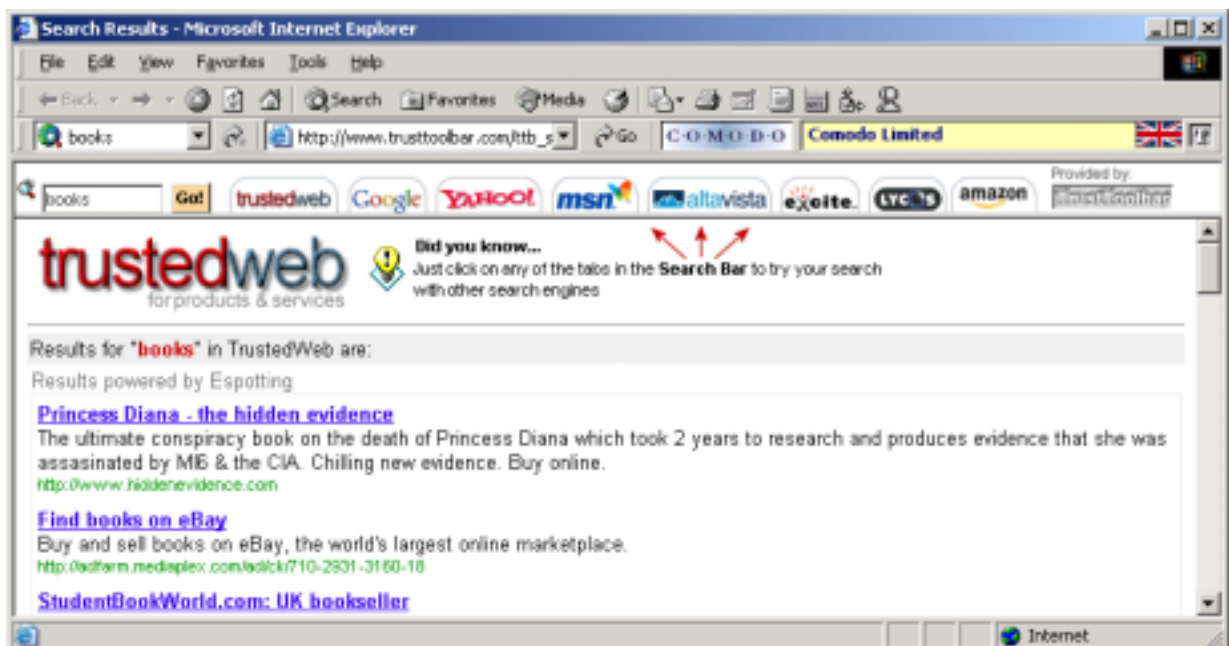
Search Results - Microsoft Internet Explorer

File Edit View Favorites Tools Help

Back Search Favorites Media

books http://www.trusttoolbar.com/ttb_s Go COMODO Comodo Limited

books Go! trustedweb Google YAHOO! msn altavista excite LYCOS amazon Provided by: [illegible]

trustedweb for products & services

Did you know...
Just click on any of the tabs in the Search Bar to try your search with other search engines

Results for "books" in TrustedWeb are:

Results powered by Espotting

Princess Diana - the hidden evidence
The ultimate conspiracy book on the death of Princess Diana which took 2 years to research and produces evidence that she was assasinated by MI6 & the CIA. Chilling new evidence. Buy online.
http://www.hiddenevidence.com

Find books on eBay
Buy and sell books on eBay, the world's largest online marketplace.
http://adfarm.mediaplex.com/ad/ck/710-2931-3160-18

StudentBookWorld.com: UK bookseller

Internet